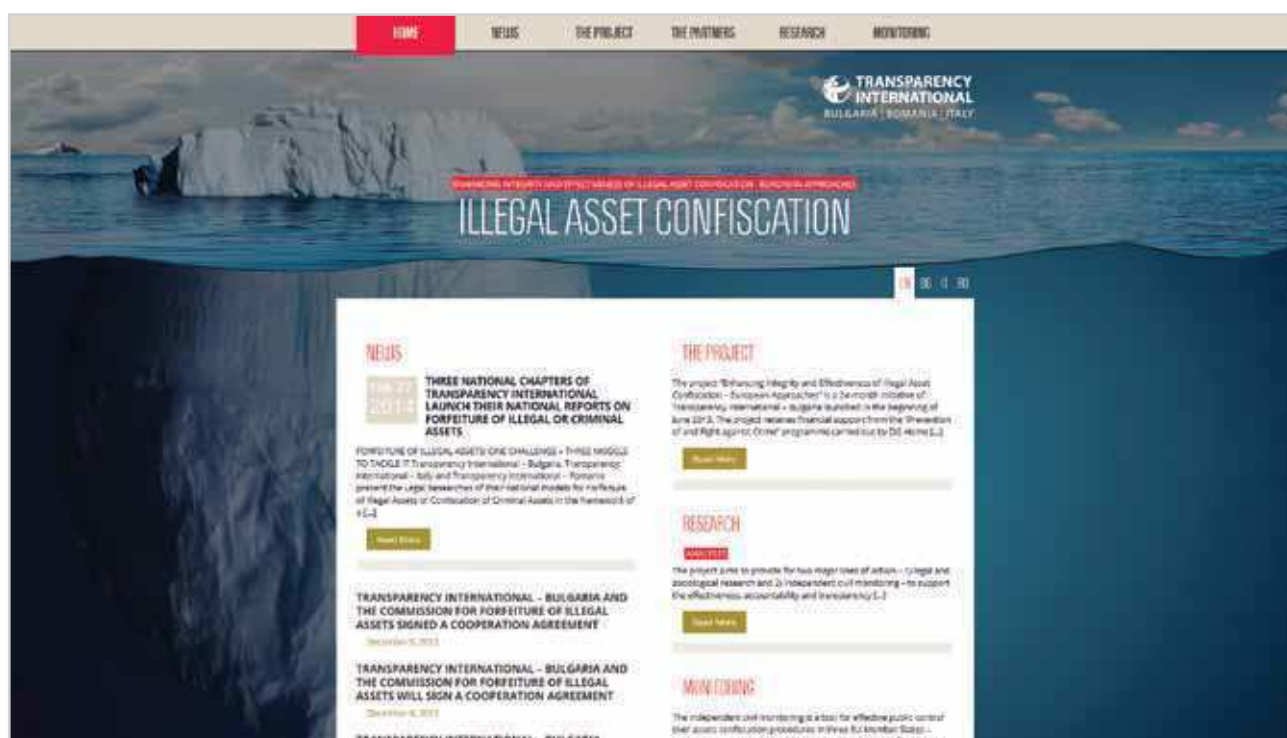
HOME NEWS THE PROJECT THE PARTNERS RESEARCH MONITORING

TRANSPARENCY INTERNATIONAL
BULGARIA | ROMANIA | ITALY

ENHANCING INTEGRITY AND EFFECTIVENESS OF ILLEGAL ASSET CONFISCATION - EUROPEAN APPROACHES

ILLEGAL ASSET CONFISCATION

EN BG IT RO

NEWS

Feb 27 2014

THREE NATIONAL CHAPTERS OF TRANSPARENCY INTERNATIONAL LAUNCH THEIR NATIONAL REPORTS ON FORFEITURE OF ILLEGAL OR CRIMINAL ASSETS

FORFEITURE OF ILLEGAL ASSETS: ONE CHALLENGE – THREE MODELS TO TACKLE IT Transparency International – Bulgaria, Transparency International – Italy and Transparency International – Romania present the Legal researches of their national models for forfeiture of Illegal Assets or Confiscation of Criminal Assets in the framework of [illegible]

Read More

TRANSPARENCY INTERNATIONAL – BULGARIA AND THE COMMISSION FOR FORFEITURE OF ILLEGAL ASSETS SIGNED A COOPERATION AGREEMENT

December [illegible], 2013

TRANSPARENCY INTERNATIONAL – BULGARIA AND THE COMMISSION FOR FORFEITURE OF ILLEGAL ASSETS WILL SIGN A COOPERATION AGREEMENT

December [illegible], 2013

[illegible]

THE PROJECT

The project "Enhancing Integrity and Effectiveness of Illegal Asset Confiscation – European Approaches" is a 24-month initiative of Transparency International – Bulgaria launched in the beginning of June 2013. The project receives financial support from the "Prevention of and Fight against Crime" programme carried out by DG Home [...]

Read More

RESEARCH

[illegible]

The project aims to provide for two major lines of action – 1) legal and sociological research and 2) independent civil monitoring – to support the effectiveness, accountability and transparency [...]

Read More

MONITORING

The independent civil monitoring is a tool for effective public control over assets confiscation procedures in three EU Member States – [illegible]